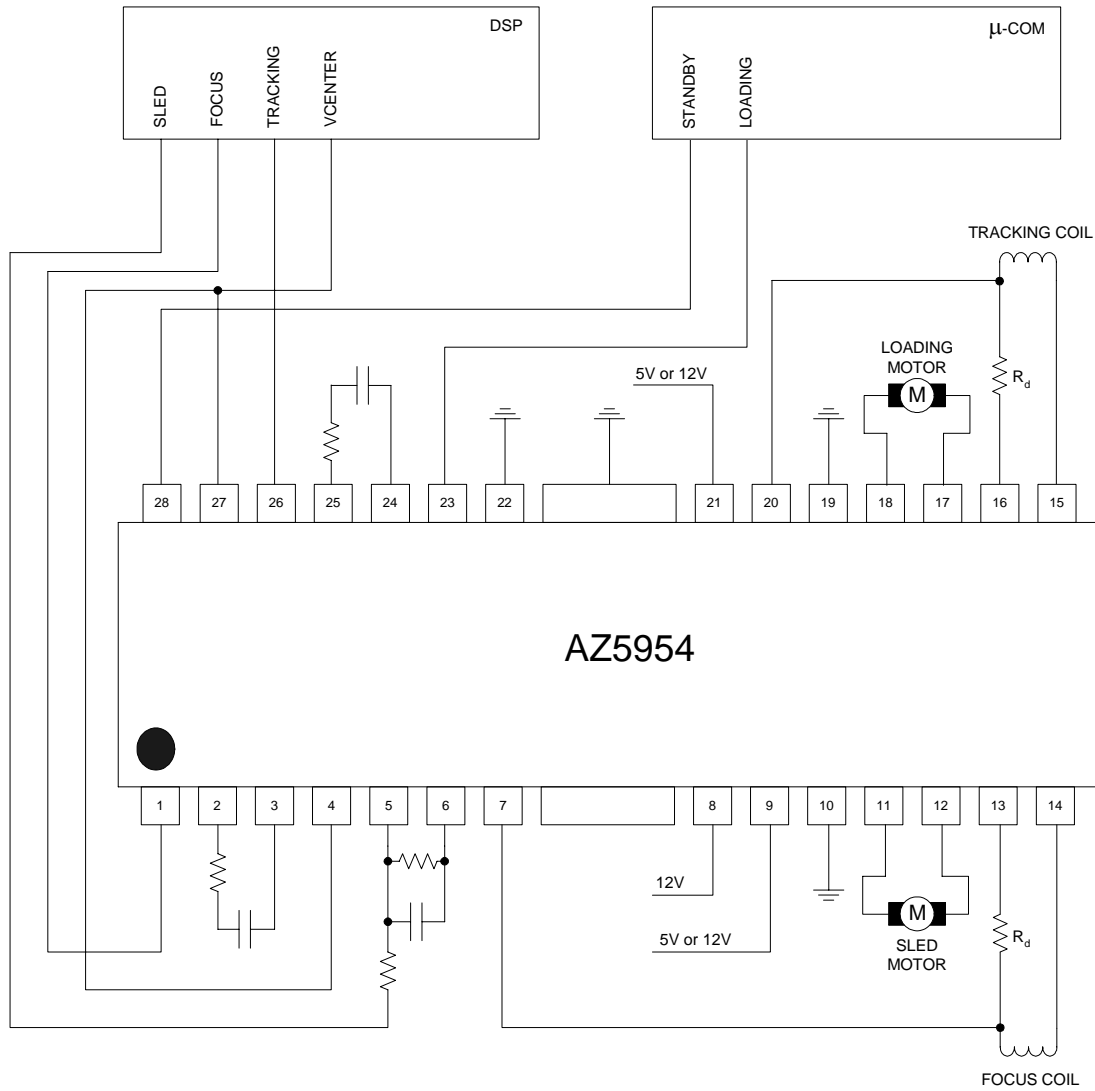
DSP

SLED FOCUS TRACKING VCENTER

μ-COM

STANDBY LOADING

TRACKING COIL

LOADING MOTOR

M

$R_d$

5V or 12V

28 27 26 25 24 23 22 21 20 19 18 17 16 15

AZ5954

1 2 3 4 5 6 7 8 9 10 11 12 13 14

12V

5V or 12V

M

SLED MOTOR

$R_d$

FOCUS COIL